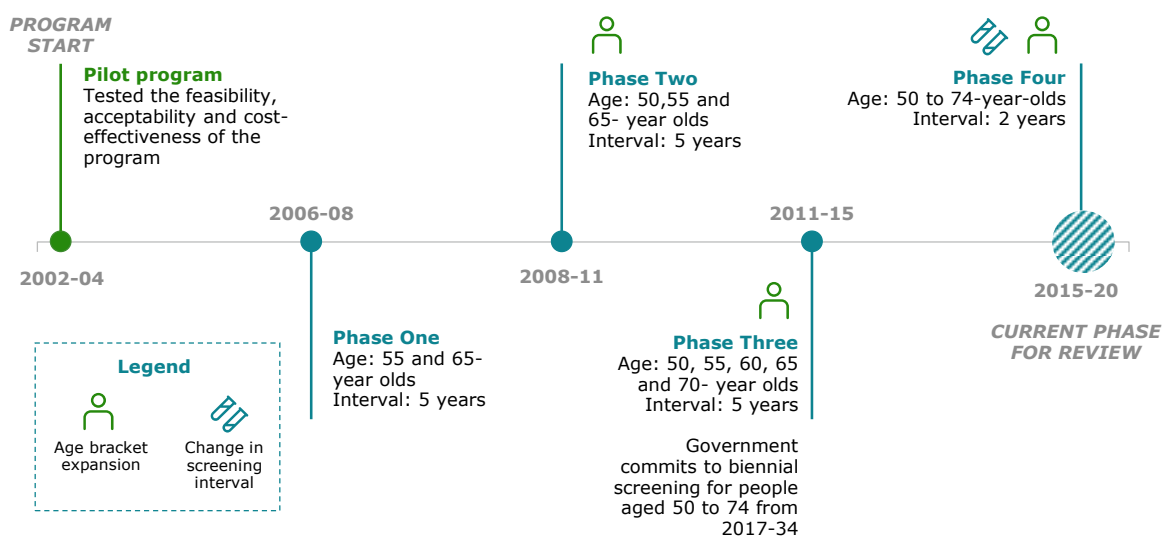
PROGRAM START

Pilot program
Tested the feasibility, acceptability and cost-effectiveness of the program

2002-04

2006-08

Phase One
Age: 55 and 65-year olds
Interval: 5 years

Phase Two
Age: 50,55 and 65- year olds
Interval: 5 years

2008-11

2011-15

Phase Three
Age: 50, 55, 60, 65 and 70- year olds
Interval: 5 years

Government commits to biennial screening for people aged 50 to 74 from 2017-34

Phase Four
Age: 50 to 74-year-olds
Interval: 2 years

2015-20

CURRENT PHASE FOR REVIEW

Legend
Age bracket expansion
Change in screening interval